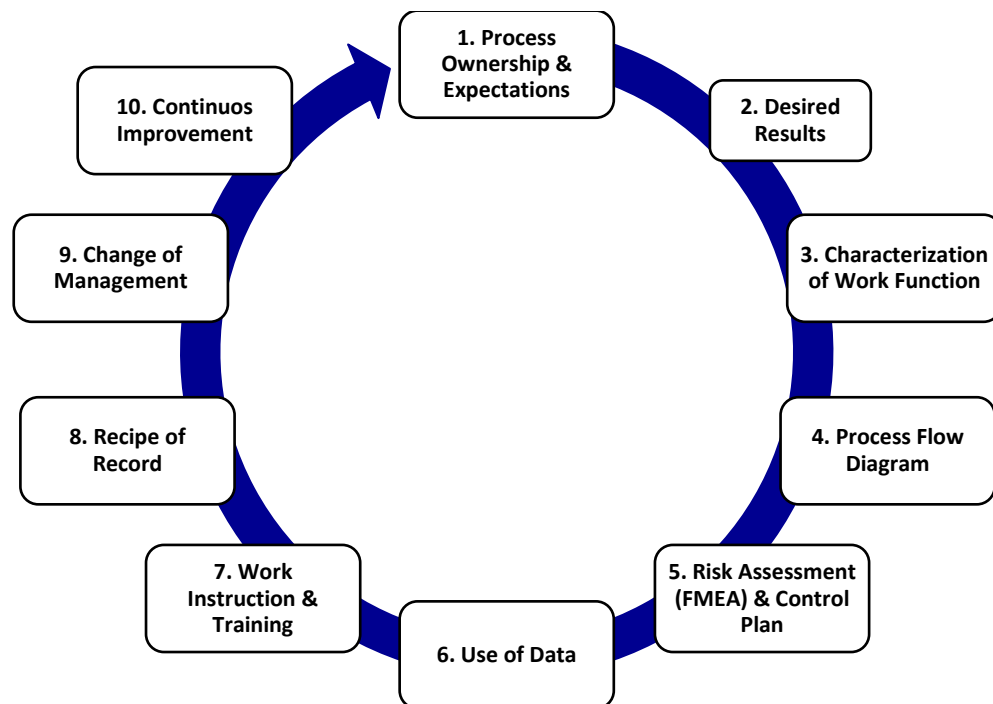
1. Process Ownership & Expectations

2. Desired Results

3. Characterization of Work Function

4. Process Flow Diagram

5. Risk Assessment (FMEA) & Control Plan

6. Use of Data

7. Work Instruction & Training

8. Recipe of Record

9. Change of Management

10. Continuos Improvement